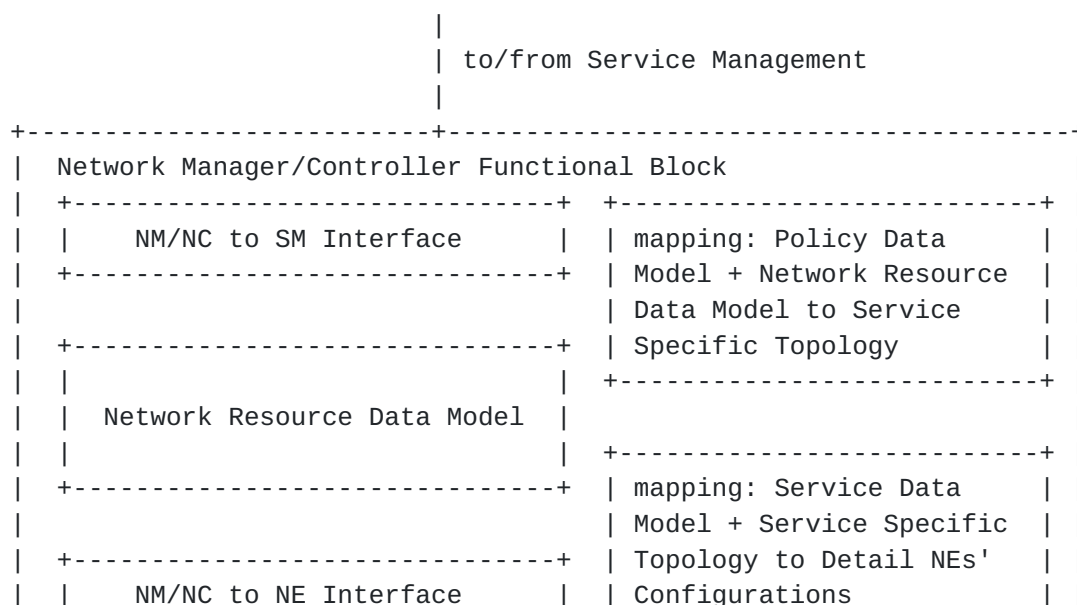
to/from Service Management

Network Manager/Controller Functional Block

NM/NC to SM Interface

mapping: Policy Data Model + Network Resource Data Model to Service Specific Topology

Network Resource Data Model

mapping: Service Data Model + Service Specific Topology to Detail NEs' Configurations

NM/NC to NE Interface